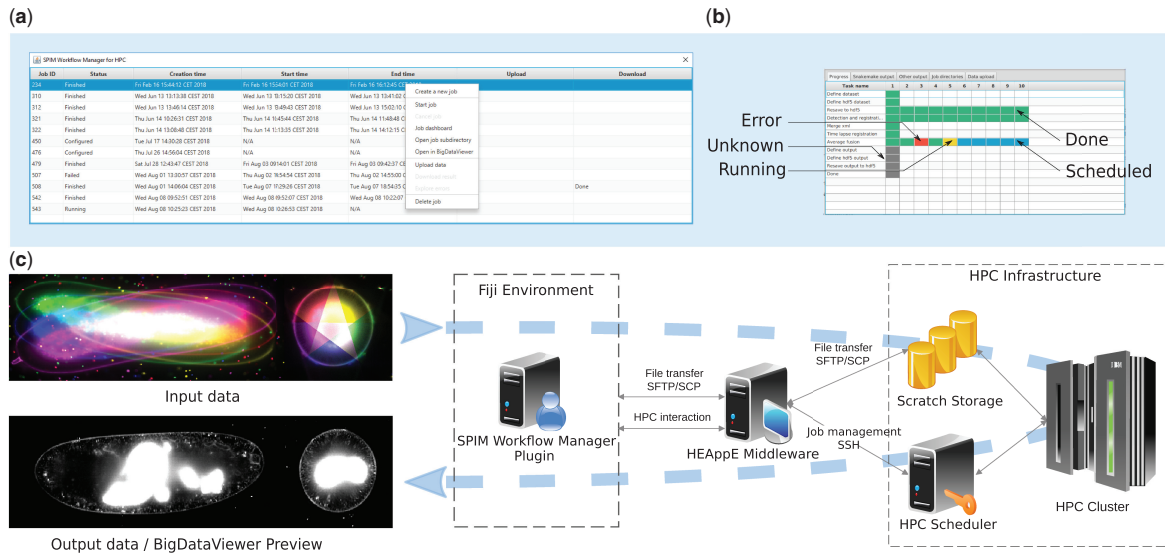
(a)

SPIM Workflow Manager for HPC

| Job ID | Status | Creation time | Start time | End time | Upload | Download |
|---|---|---|---|---|---|---|
| 234 | Finished | Fri Feb 16 15:44:12 CEST 2018 | Fri Feb 16 15:44:01 CEST 2018 | Fri Feb 16 16:12:45 CEST 2018 | | |
| 310 | Finished | Wed Jun 13 13:13:38 CEST 2018 | Wed Jun 13 13:15:20 CEST 2018 | Wed Jun 13 13:41:02 C | | |
| 312 | Finished | Wed Jun 13 13:46:14 CEST 2018 | Wed Jun 13 13:49:43 CEST 2018 | Wed Jun 13 15:02:10 C | | |
| 321 | Finished | Thu Jun 14 10:26:31 CEST 2018 | Thu Jun 14 11:45:44 CEST 2018 | Thu Jun 14 11:48:48 C | | |
| 322 | Finished | Thu Jun 14 13:08:48 CEST 2018 | Thu Jun 14 1:13:35 CEST 2018 | Thu Jun 14 14:12:15 C | | |
| 450 | Configured | Tue Jul 17 14:30:28 CEST 2018 | N/A | N/A | | |
| 476 | Configured | Thu Jul 26 14:56:04 CEST 2018 | N/A | N/A | | |
| 479 | Finished | Sat Jul 28 12:43:47 CEST 2018 | Fri Aug 03 09:14:01 CEST 2018 | Fri Aug 03 09:42:37 C | | |
| 507 | Failed | Wed Aug 01 13:30:57 CEST 2018 | Thu Aug 02 16:54:54 CEST 2018 | Thu Aug 02 14:55:00 C | | |
| 508 | Finished | Wed Aug 01 14:06:04 CEST 2018 | Tue Aug 07 17:29:26 CEST 2018 | Tue Aug 07 18:54:35 C | | Done |
| 542 | Finished | Wed Aug 08 09:52:51 CEST 2018 | Wed Aug 08 09:52:07 CEST 2018 | Wed Aug 08 10:22:07 | | |
| 543 | Running | Wed Aug 08 10:25:23 CEST 2018 | Wed Aug 08 10:26:53 CEST 2018 | N/A | | |

Create a new job
Start job
Cancel job
Job dashboard
Open job subdirectory
Open in BigDataViewer
Upload data
Download result
Explore errors
Delete job

(b)

Progress | Snakemake output | Other output | Job directories | Data upload

Task name 1 2 3 4 5 6 7 8 9 10
Define dataset
Define hdf5 dataset
Resave to hdf5
Detection and registrati..
Merge xml
Time lapse registration
Average fusion
Define output
Define hdf5 output
Resave output to hdf5
Done

Error
Unknown
Running
Done
Scheduled

(c)

Input data
Output data / BigDataViewer Preview
Fiji Environment
SPIM Workflow Manager Plugin
File transfer SFTP/SCP
HPC interaction
HEAppE Middleware
File transfer SFTP/SCP
Job management SSH
HPC Infrastructure
Scratch Storage
HPC Scheduler
HPC Cluster